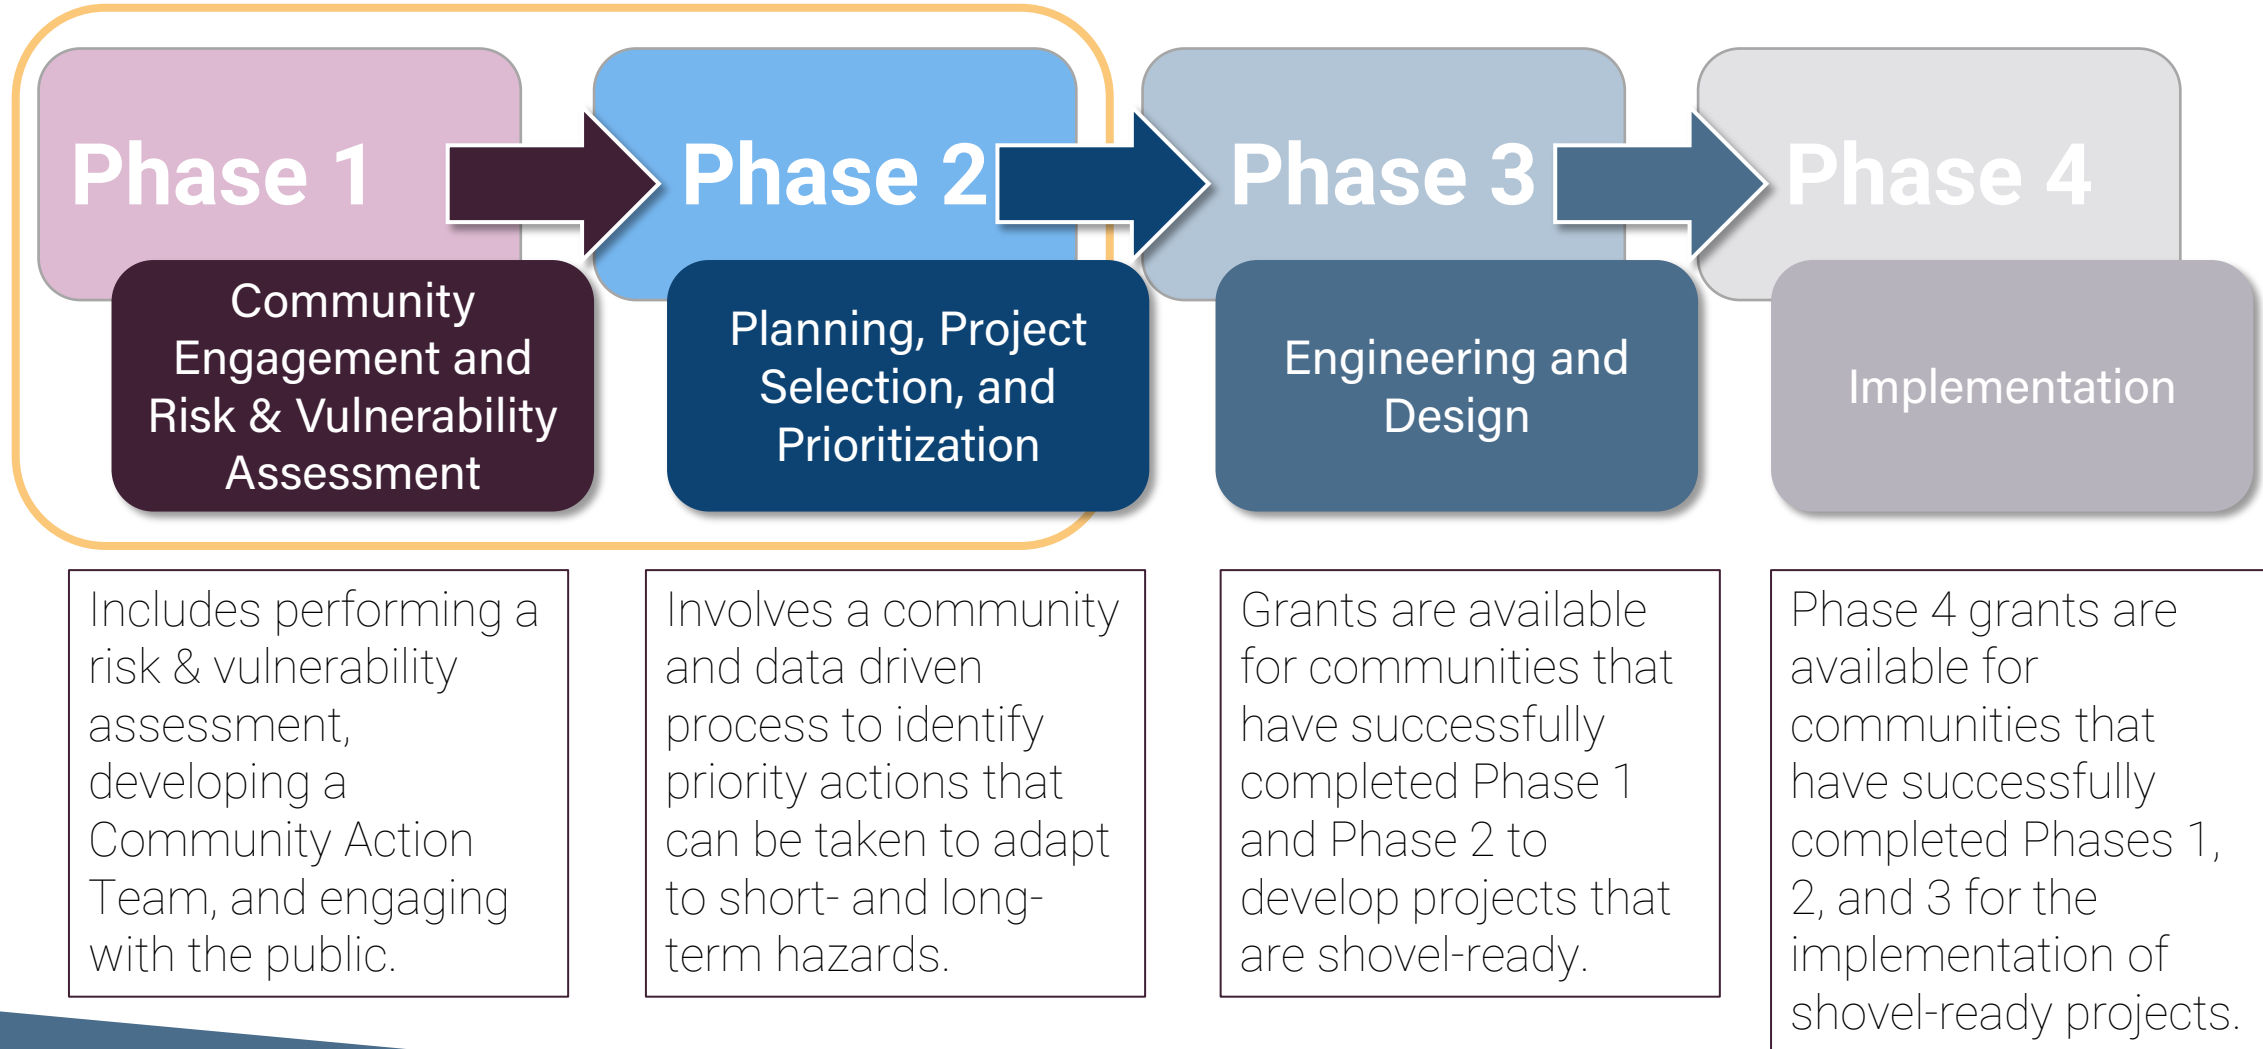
Phase 1

Community Engagement and Risk & Vulnerability Assessment

Phase 2

Planning, Project Selection, and Prioritization

Phase 3

Engineering and Design

Phase 4

Implementation

Includes performing a risk & vulnerability assessment, developing a Community Action Team, and engaging with the public.

Involves a community and data driven process to identify priority actions that can be taken to adapt to short- and long-term hazards.

Grants are available for communities that have successfully completed Phase 1 and Phase 2 to develop projects that are shovel-ready.

Phase 4 grants are available for communities that have successfully completed Phases 1, 2, and 3 for the implementation of shovel-ready projects.